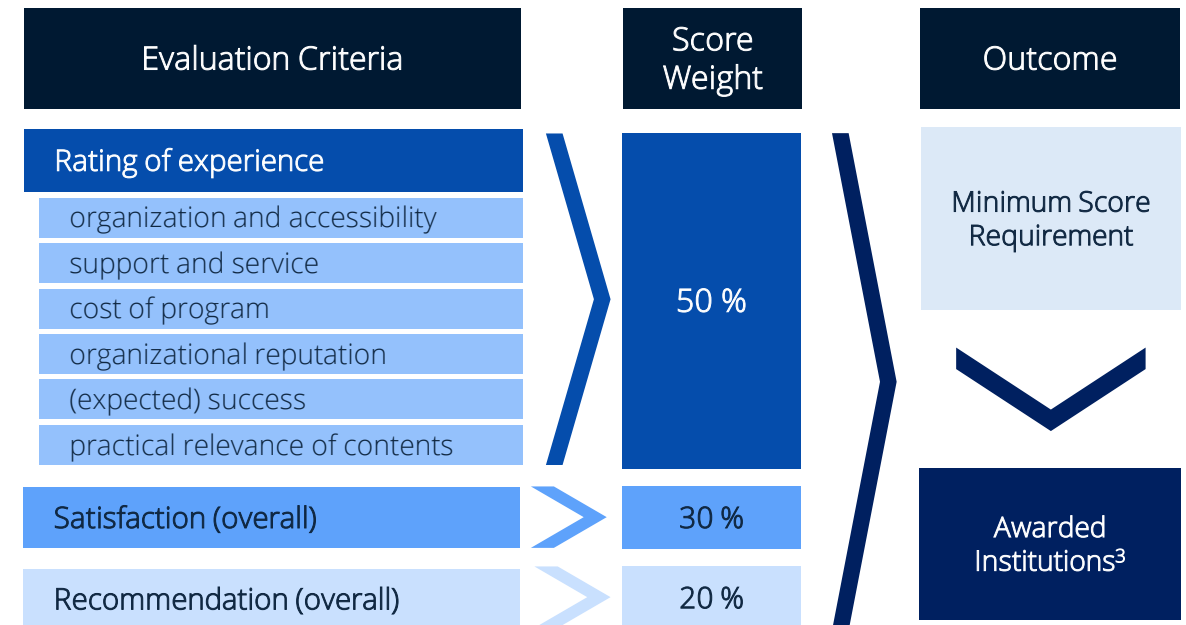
Evaluation Criteria

Score Weight

Outcome

Rating of experience

organization and accessibility

support and service

cost of program

organizational reputation

(expected) success

practical relevance of contents

50 %

Minimum Score Requirement

Satisfaction (overall)

30 %

Awarded Institutions$^3$

Recommendation (overall)

20 %